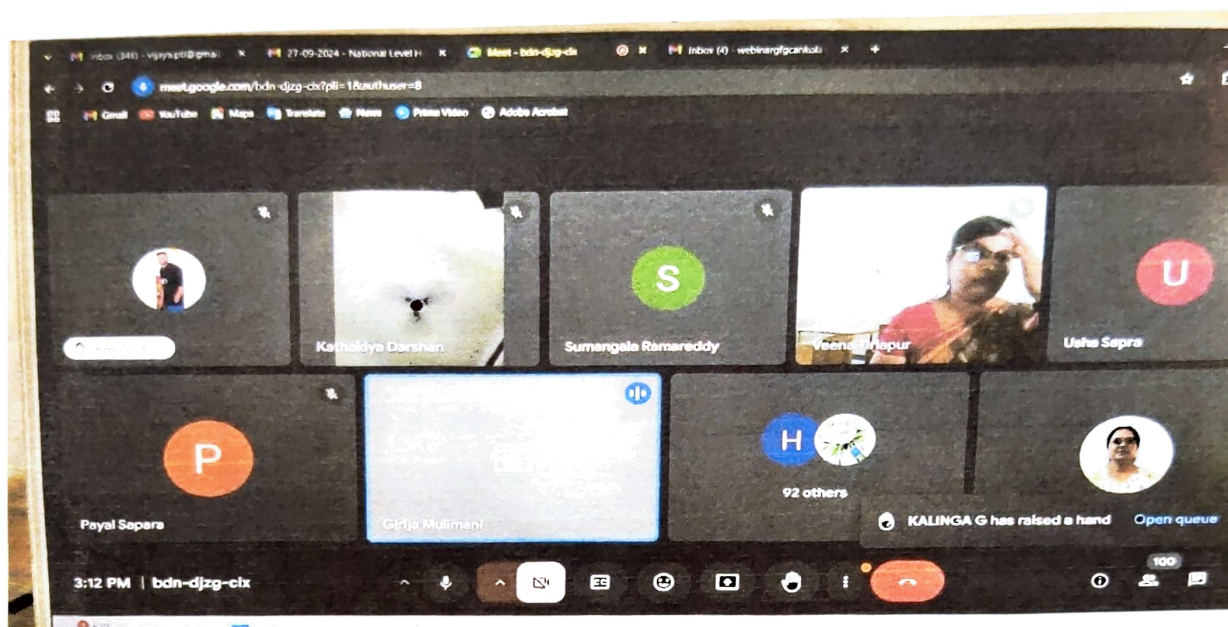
Inbox (346) - vijaya.pcl@gmai ×
27-09-2024 - National Level H ×
Meet - bdn-djzg-cix
Inbox (4) - webinargfgcankola ×
+

meet.google.com/bdn-djzg-cix?pli=1&authuser=8

Gmail YouTube Maps Translate News Prime Video Adobe Acrobat

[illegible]
Kathakiya Darshan
S
Sumangala Ramareddy
Veena Tirlapur
U
Usha Sapra
P
Payal Sapara
Girija Mulimani
H
92 others
KALINGA G has raised a hand
Open queue

3:12 PM | bdn-djzg-cix
100